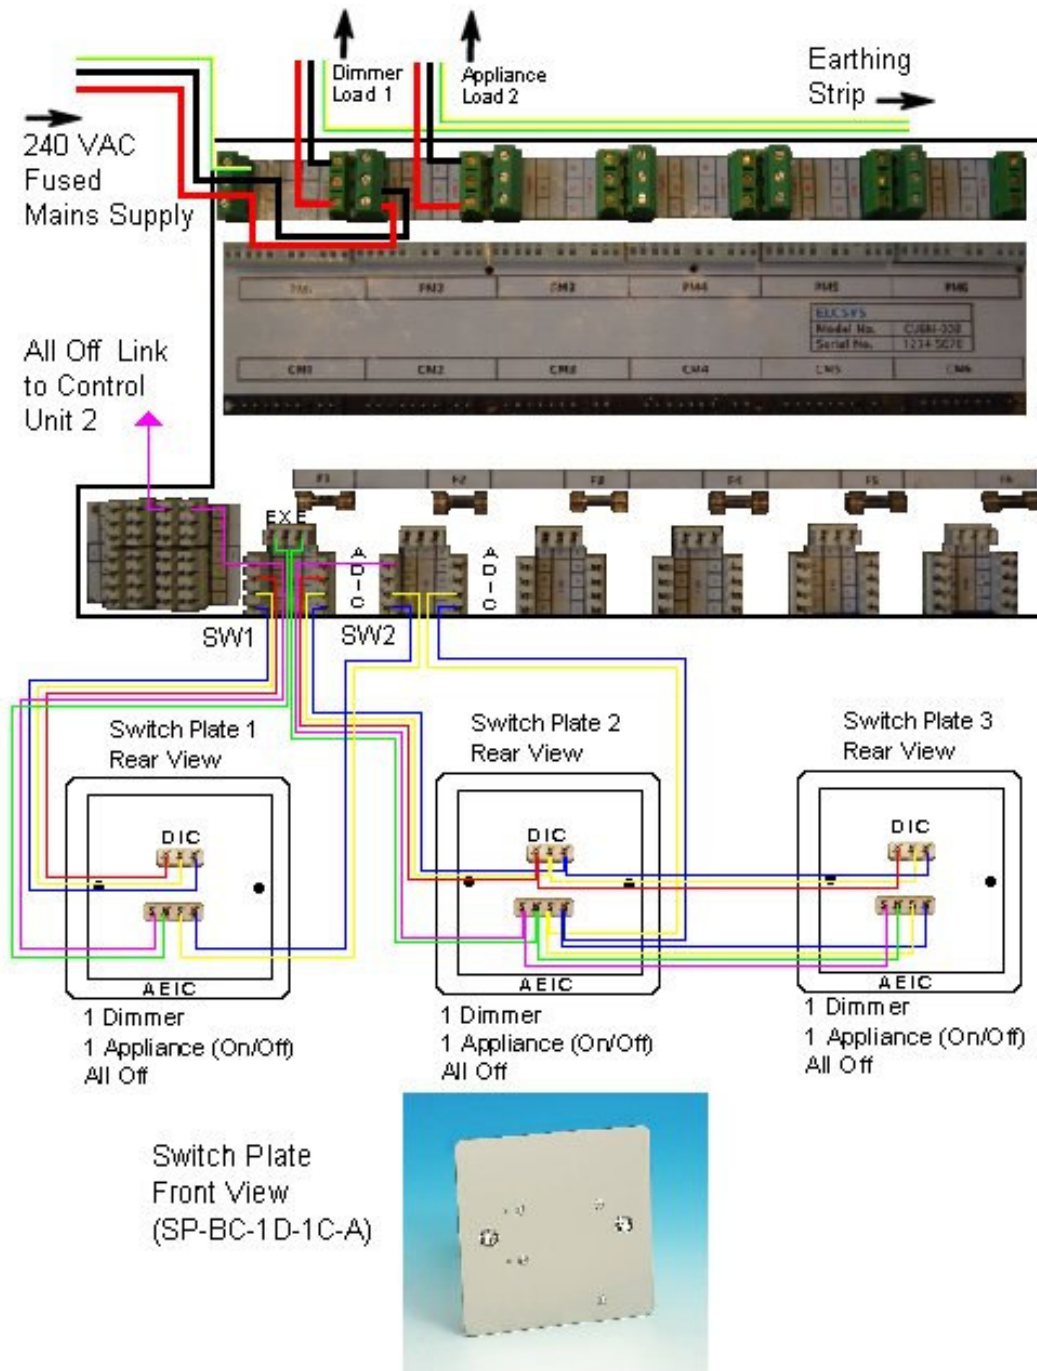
Dimmer Load 1

Appliance Load 2

Earthing Strip

240 VAC Fused Mains Supply

PM1 PM2 PM3 PM4 PM5 PM6

ELCSYS
Model No. CUBH-338
Serial No. 1234 5678

CM1 CM2 CM3 CM4 CM5 CM6

All Off Link to Control Unit 2

F1 F2 F3 F4 F5 F6

EXE

ADIC

ADIC

SW1

SW2

Switch Plate 1 Rear View

DIC

AEIC

1 Dimmer
1 Appliance (On/Off)
All Off

Switch Plate 2 Rear View

DIC

AEIC

1 Dimmer
1 Appliance (On/Off)
All Off

Switch Plate 3 Rear View

DIC

AEIC

1 Dimmer
1 Appliance (On/Off)
All Off

Switch Plate Front View (SP-BC-1D-1C-A)